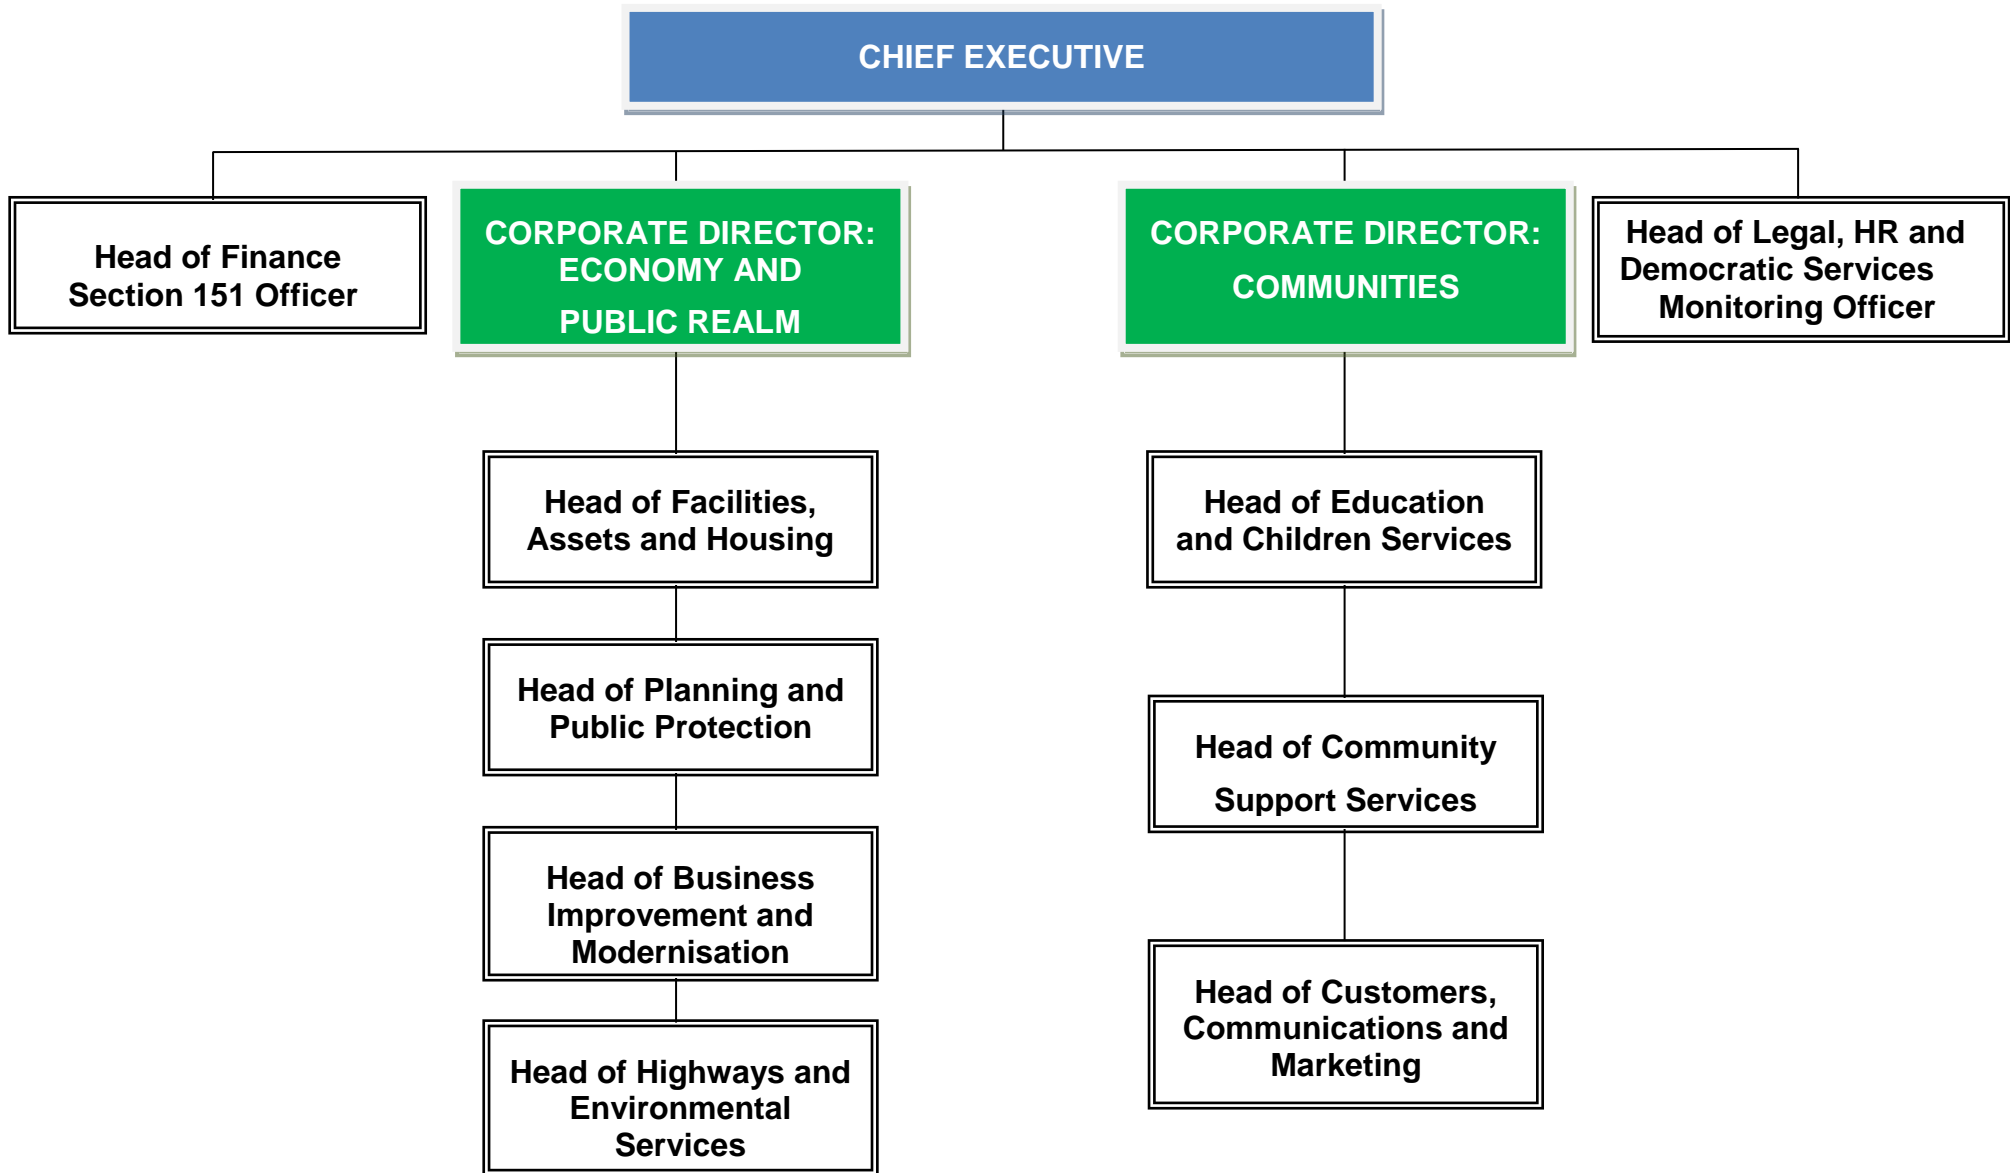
CHIEF EXECUTIVE

Head of Finance Section 151 Officer

CORPORATE DIRECTOR: ECONOMY AND PUBLIC REALM

CORPORATE DIRECTOR: COMMUNITIES

Head of Legal, HR and Democratic Services Monitoring Officer

Head of Facilities, Assets and Housing

Head of Planning and Public Protection

Head of Business Improvement and Modernisation

Head of Highways and Environmental Services

Head of Education and Children Services

Head of Community Support Services

Head of Customers, Communications and Marketing